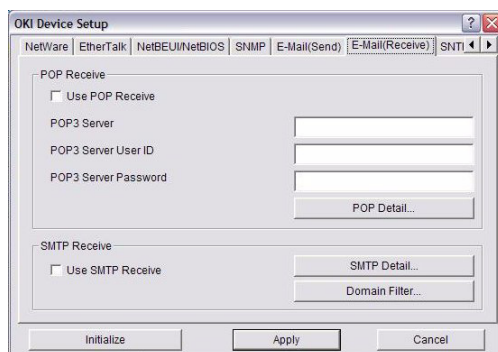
OKI Device Setup

NetWare | EtherTalk | NetBEUI/NetBIOS | SNMP | E-Mail(Send) | E-Mail(Receive) | SNTI

POP Receive

Use POP Receive

POP3 Server

POP3 Server User ID

POP3 Server Password

POP Detail...

SMTP Receive

Use SMTP Receive

SMTP Detail...

Domain Filter...

Initialize

Apply

Cancel